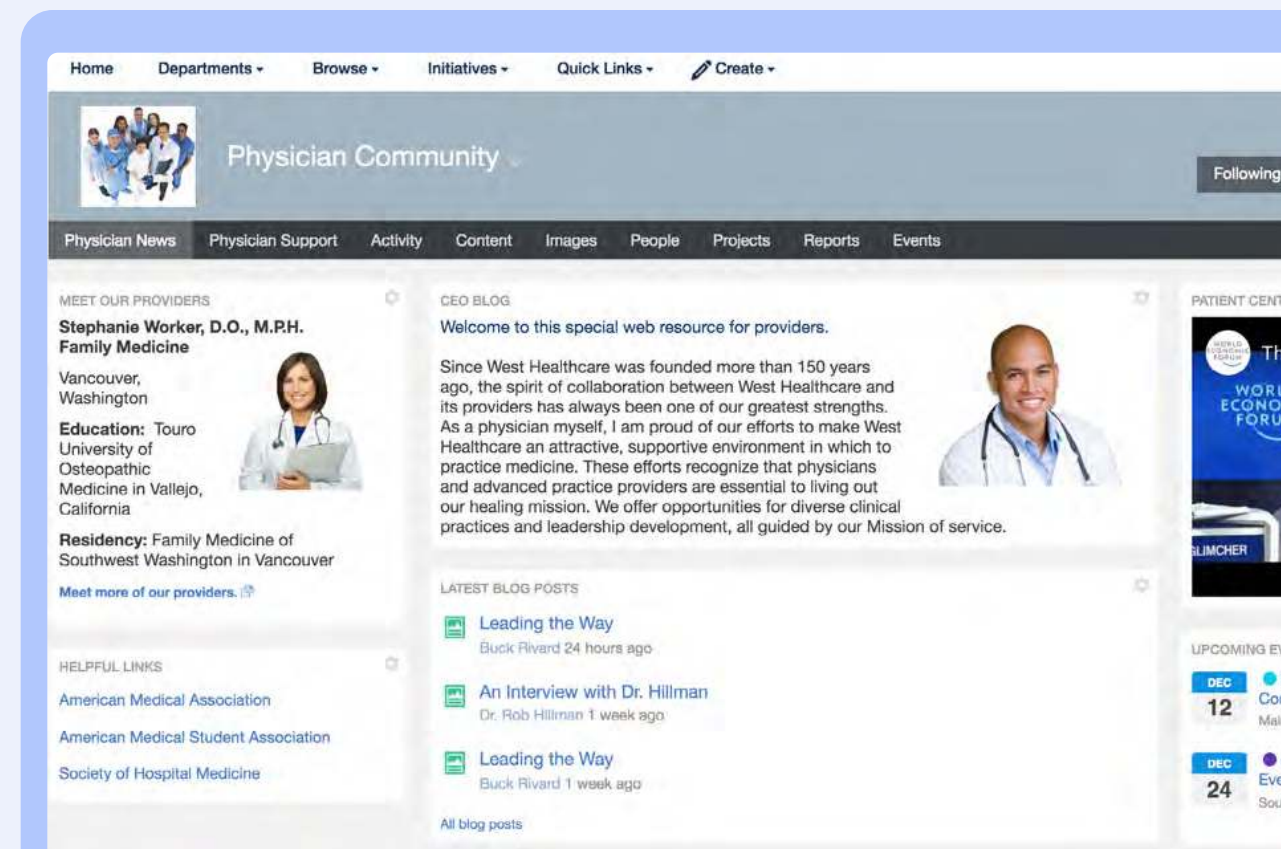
Home Departments ▾ Browse ▾ Initiatives ▾ Quick Links ▾ Create ▾

Physician Community

Following

Physician News Physician Support Activity Content Images People Projects Reports Events

MEET OUR PROVIDERS

Stephanie Worker, D.O., M.P.H.
Family Medicine

Vancouver, Washington

Education: Touro University of Osteopathic Medicine in Vallejo, California

Residency: Family Medicine of Southwest Washington in Vancouver

Meet more of our providers.

HELPFUL LINKS

American Medical Association

American Medical Student Association

Society of Hospital Medicine

CEO BLOG

Welcome to this special web resource for providers.

Since West Healthcare was founded more than 150 years ago, the spirit of collaboration between West Healthcare and its providers has always been one of our greatest strengths. As a physician myself, I am proud of our efforts to make West Healthcare an attractive, supportive environment in which to practice medicine. These efforts recognize that physicians and advanced practice providers are essential to living out our healing mission. We offer opportunities for diverse clinical practices and leadership development, all guided by our Mission of service.

LATEST BLOG POSTS

Leading the Way
Buck Rivard 24 hours ago

An Interview with Dr. Hillman
Dr. Rob Hillman 1 week ago

Leading the Way
Buck Rivard 1 week ago

All blog posts

PATIENT CENT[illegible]

WORLD ECONOMIC FORUM
Th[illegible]
WORL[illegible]
ECONO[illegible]
FORU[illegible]
LIMCHER

UPCOMING E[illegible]

DEC
12
Co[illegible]
Ma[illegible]

DEC
24
Eve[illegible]
Sou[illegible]